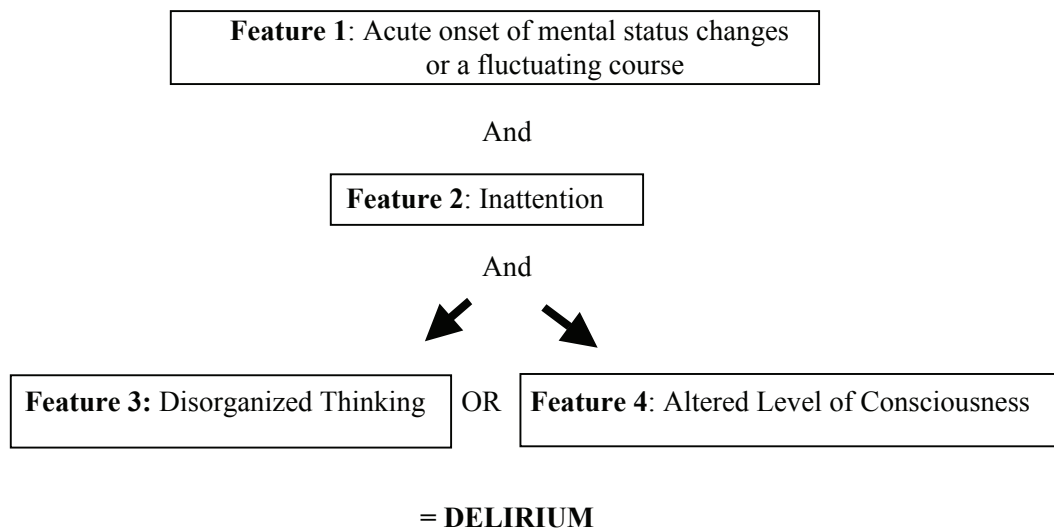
**Feature 1**: Acute onset of mental status changes or a fluctuating course

And

**Feature 2**: Inattention

And

**Feature 3:** Disorganized Thinking

OR

**Feature 4**: Altered Level of Consciousness

**= DELIRIUM**